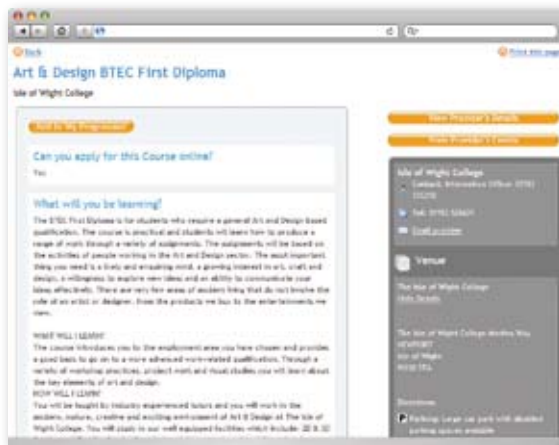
Back

Print this page

Art & Design BTEC First Diploma

Isle of Wight College

Add to My Programme

View Provider's Details

View Provider's Events

Can you apply for this Course online?

Yes

What will you be learning?

The BTEC First Diploma is for students who require a general Art and Design based qualification. The course is practical and students will learn how to produce a range of work through a variety of assignments. The assignments will be based on the activities of people working in the Art and Design sector. The most important thing you need is a lively and enquiring mind, a growing interest in art, craft and design, a willingness to explore new ideas and an ability to communicate your ideas effectively. There are very few areas of modern living that do not involve the role of an artist or designer, from the products we buy to the entertainments we view.

WHAT WILL I LEARN?
The course introduces you to the employment area you have chosen and provides a good basis to go on to a more advanced work-related qualification. Through a variety of workshop practices, project work and visual studies you will learn about the key elements of art and design.
HOW WILL I LEARN?
You will be taught by industry experienced tutors and you will work in the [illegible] creative and exciting environment of Art & Design at The Isle of Wight College. You will study in our well equipped facilities which include: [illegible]

Isle of Wight College

Contact: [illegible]

Tel: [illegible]

Email provider

Venue

The Isle of Wight College
Main Details

The Isle of Wight College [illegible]
NEWPORT
Isle of Wight
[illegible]

Directions

Parking: Large car park with disabled parking spaces available